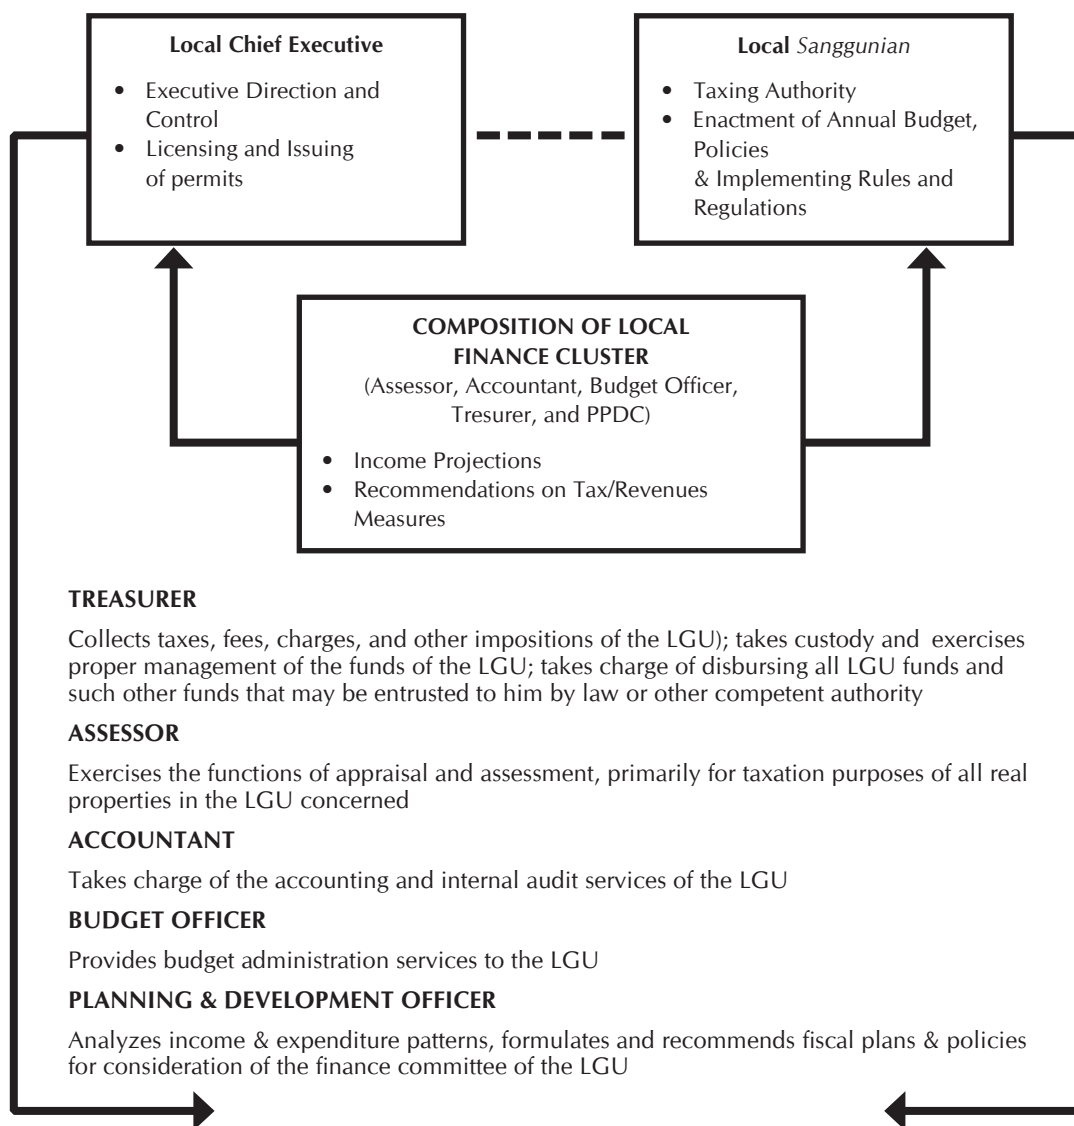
**Local Chief Executive**

- Executive Direction and Control
- Licensing and Issuing of permits

**Local** *Sanggunian*

- Taxing Authority
- Enactment of Annual Budget, Policies & Implementing Rules and Regulations

**COMPOSITION OF LOCAL FINANCE CLUSTER**
(Assessor, Accountant, Budget Officer, Tresurer, and PPDC)

- Income Projections
- Recommendations on Tax/Revenues Measures

**TREASURER**

Collects taxes, fees, charges, and other impositions of the LGU); takes custody and exercises proper management of the funds of the LGU; takes charge of disbursing all LGU funds and such other funds that may be entrusted to him by law or other competent authority

**ASSESSOR**

Exercises the functions of appraisal and assessment, primarily for taxation purposes of all real properties in the LGU concerned

**ACCOUNTANT**

Takes charge of the accounting and internal audit services of the LGU

**BUDGET OFFICER**

Provides budget administration services to the LGU

**PLANNING & DEVELOPMENT OFFICER**

Analyzes income & expenditure patterns, formulates and recommends fiscal plans & policies for consideration of the finance committee of the LGU